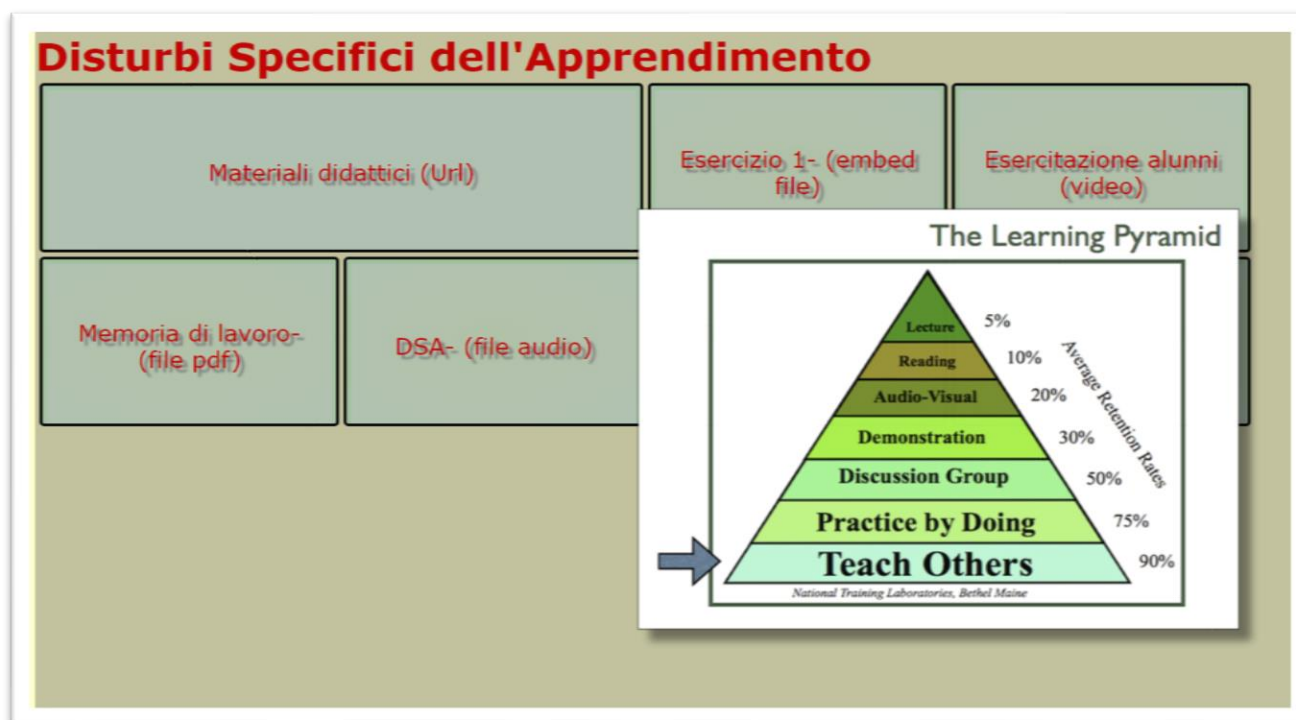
Disturbi Specifici dell'Apprendimento

Materiali didattici (Url)

Esercizio 1- (embed file)

Esercitazione alunni (video)

Memoria di lavoro- (file pdf)

DSA- (file audio)

The Learning Pyramid

Lecture 5%

Reading 10%

Audio-Visual 20%

Demonstration 30%

Discussion Group 50%

Practice by Doing 75%

Teach Others 90%

Average Retention Rates

National Training Laboratories, Bethel Maine